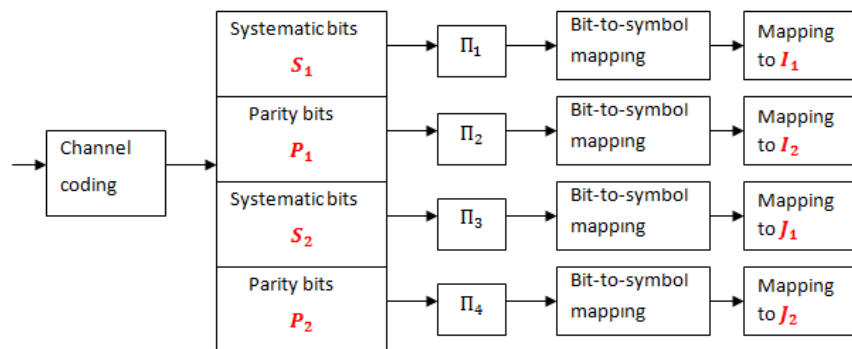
Channel coding

Systematic bits $S_1$

Parity bits $P_1$

Systematic bits $S_2$

Parity bits $P_2$

$\Pi_1$

$\Pi_2$

$\Pi_3$

$\Pi_4$

Bit-to-symbol mapping

Bit-to-symbol mapping

Bit-to-symbol mapping

Bit-to-symbol mapping

Mapping to $I_1$

Mapping to $I_2$

Mapping to $J_1$

Mapping to $J_2$